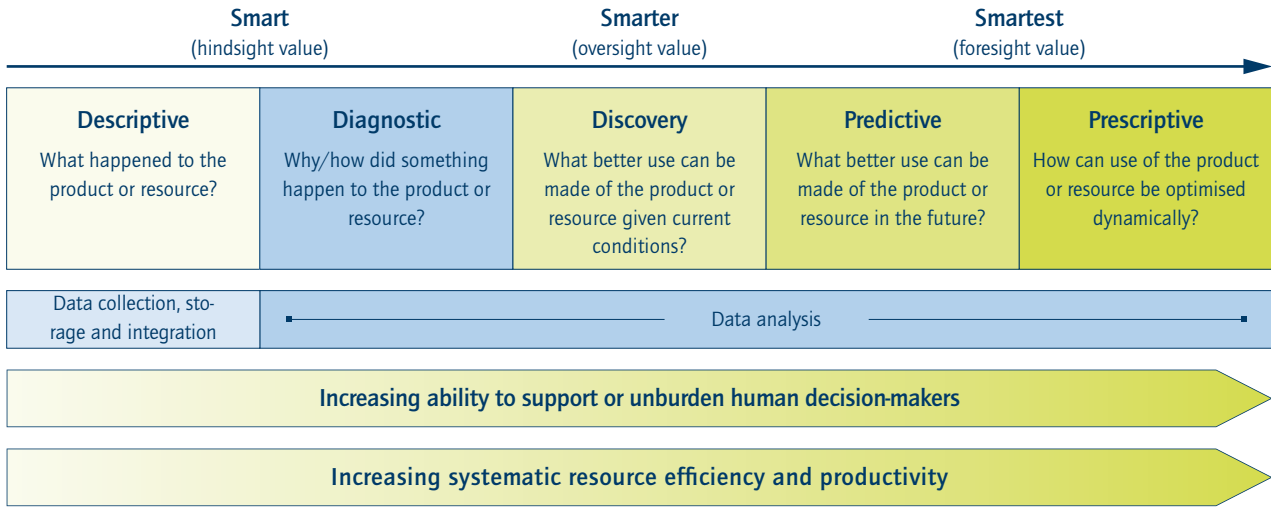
Smart
(hindsight value)

Smarter
(oversight value)

Smartest
(foresight value)

| Descriptive | Diagnostic | Discovery | Predictive | Prescriptive |
|---|---|---|---|---|
| What happened to the product or resource? | Why/how did something happen to the product or resource? | What better use can be made of the product or resource given current conditions? | What better use can be made of the product or resource in the future? | How can use of the product or resource be optimised dynamically? |

Data collection, storage and integration

Data analysis

Increasing ability to support or unburden human decision-makers

Increasing systematic resource efficiency and productivity